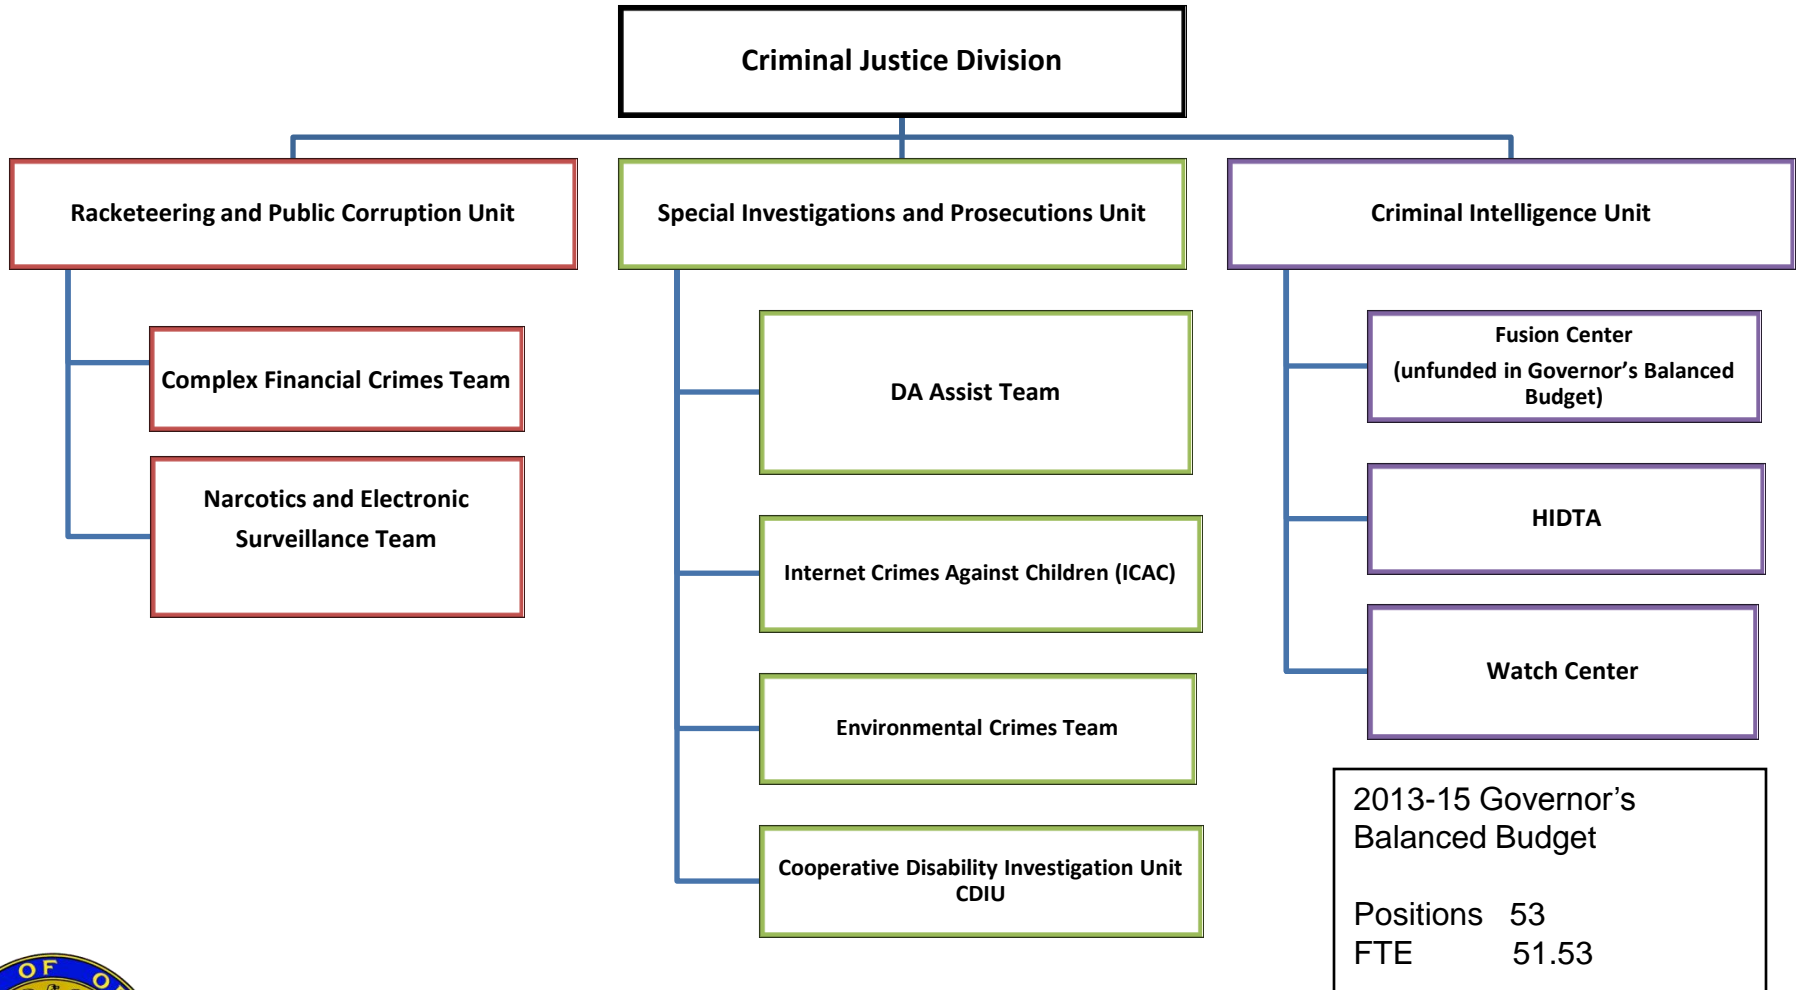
Criminal Justice Division

Racketeering and Public Corruption Unit

Complex Financial Crimes Team

Narcotics and Electronic Surveillance Team

Special Investigations and Prosecutions Unit

DA Assist Team

Internet Crimes Against Children (ICAC)

Environmental Crimes Team

Cooperative Disability Investigation Unit CDIU

Criminal Intelligence Unit

Fusion Center (unfunded in Governor's Balanced Budget)

HIDTA

Watch Center

2013-15 Governor's Balanced Budget

Positions 53
FTE 51.53

OF O